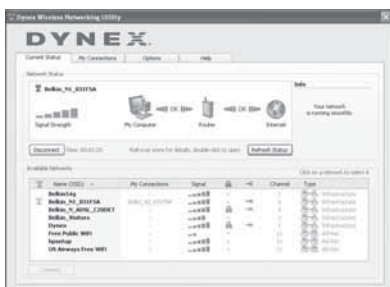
Dynex Wireless Networking Utility

DYNEX

Current Status | My Connections | Options | Help

Network Status

Belkin_N1_031FSA

Signal Strength

My Computer

OK

Router

OK

Internet

Info

Your network is running smoothly

Disconnect

Time: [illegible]

Roll over icons for details, double click to open

Refresh Status

Available Networks

Click on a network to select it

| | Name (SSID) | My Connections | Signal | | | Channel | Type |
|---|---|---|---|---|---|---|---|
| | Belkin54g | | | | | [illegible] | Infrastructure |
| | Belkin_N1_031FSA | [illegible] | | | | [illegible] | Infrastructure |
| | Belkin_N_ADSL_2280ET | | | | | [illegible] | Infrastructure |
| | Belkin_Hodges | | | | | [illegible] | Infrastructure |
| | Dynex | | | | | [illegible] | Infrastructure |
| | Free Public WiFi | | | | | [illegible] | Ad-Hoc |
| | Spontap | | | | | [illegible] | Ad-Hoc |
| | UA Airways Free WiFi | | | | | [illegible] | Ad-Hoc |

Connect